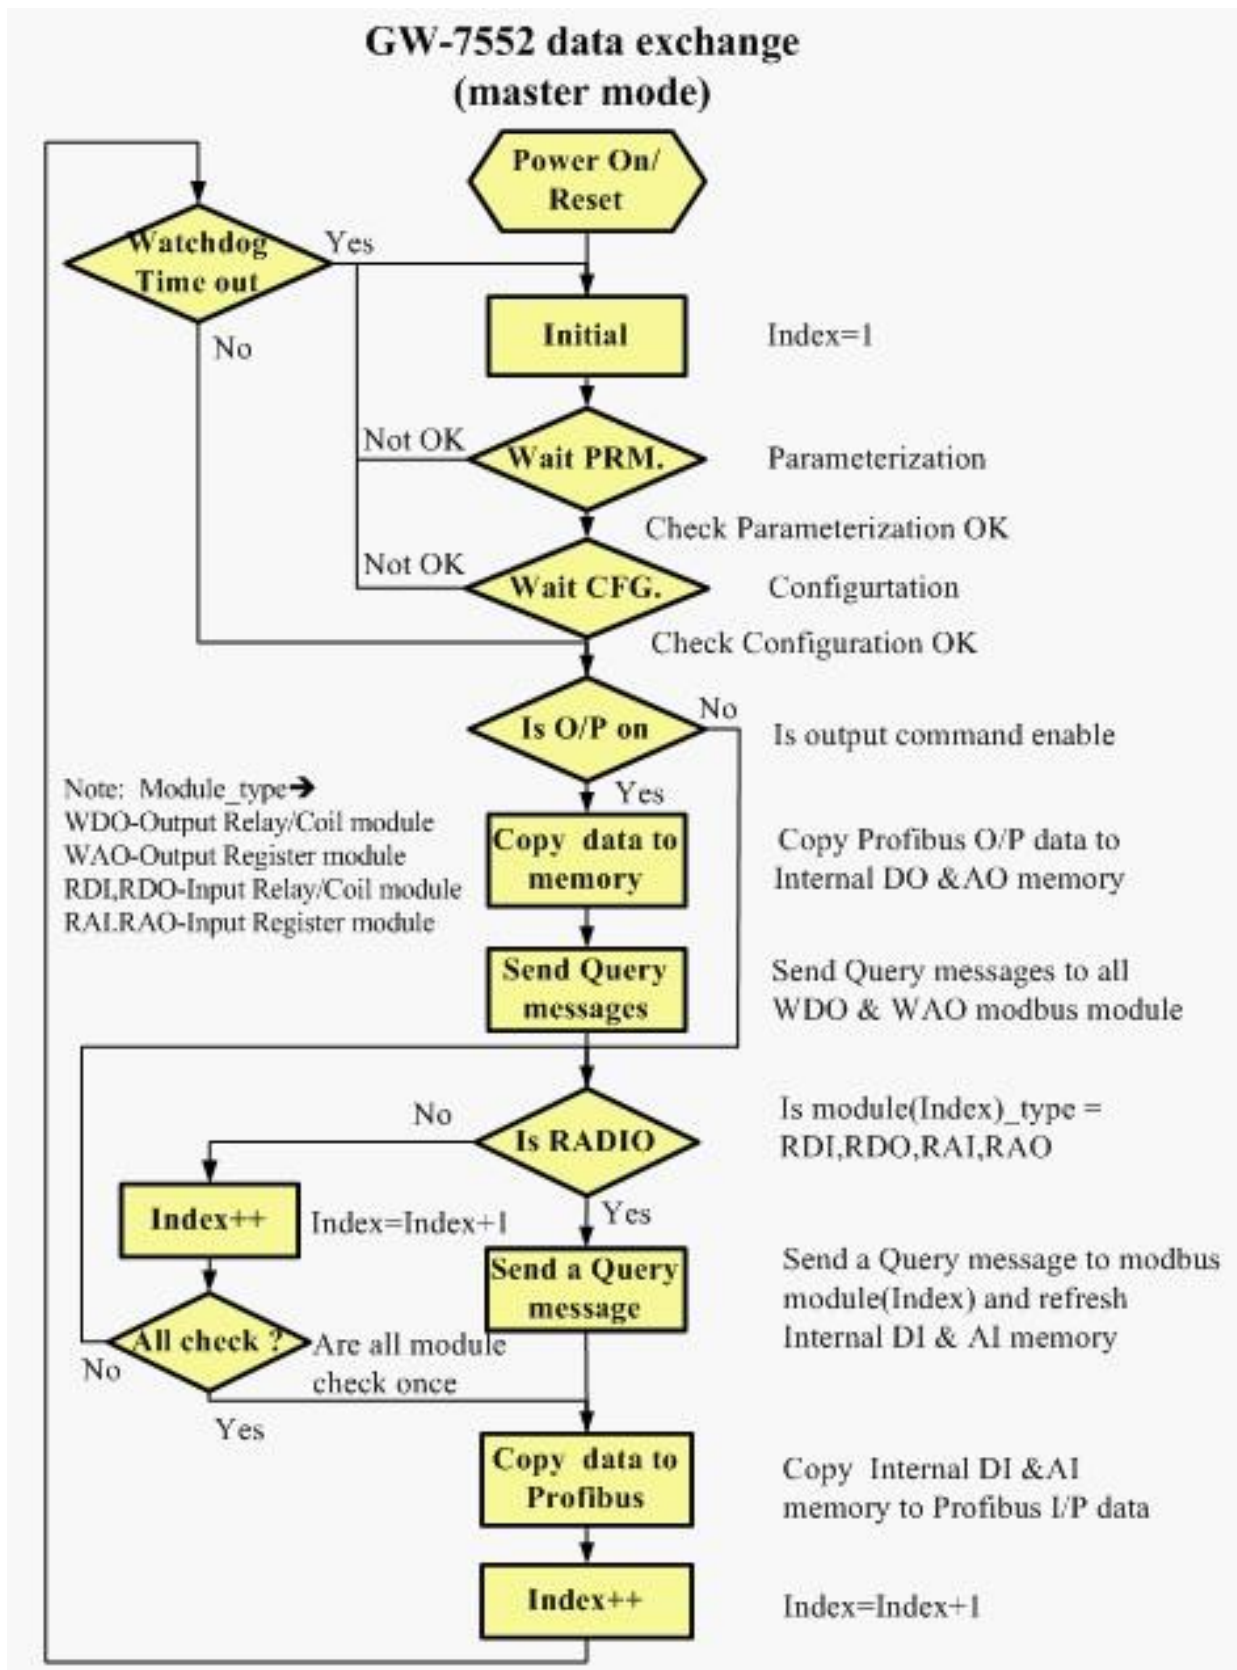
GW-7552 data exchange
(master mode)

Power On/ Reset

Watchdog Time out

Yes

No

Initial

Index=1

Not OK

Wait PRM.

Parameterization

Check Parameterization OK

Not OK

Wait CFG.

Configurtation

Check Configuration OK

Is O/P on

No

Is output command enable

Yes

Note: Module_type→
WDO-Output Relay/Coil module
WAO-Output Register module
RDI,RDO-Input Relay/Coil module
RAI.RAO-Input Register module

Copy data to memory

Copy Profibus O/P data to Internal DO &AO memory

Send Query messages

Send Query messages to all WDO & WAO modbus module

No

Is RADIO

Is module(Index)_type = RDI,RDO,RAI,RAO

Index++

Index=Index+1

Yes

Send a Query message

Send a Query message to modbus module(Index) and refresh Internal DI & AI memory

All check ?

Are all module check once

No

Yes

Copy data to Profibus

Copy Internal DI &AI memory to Profibus I/P data

Index++

Index=Index+1